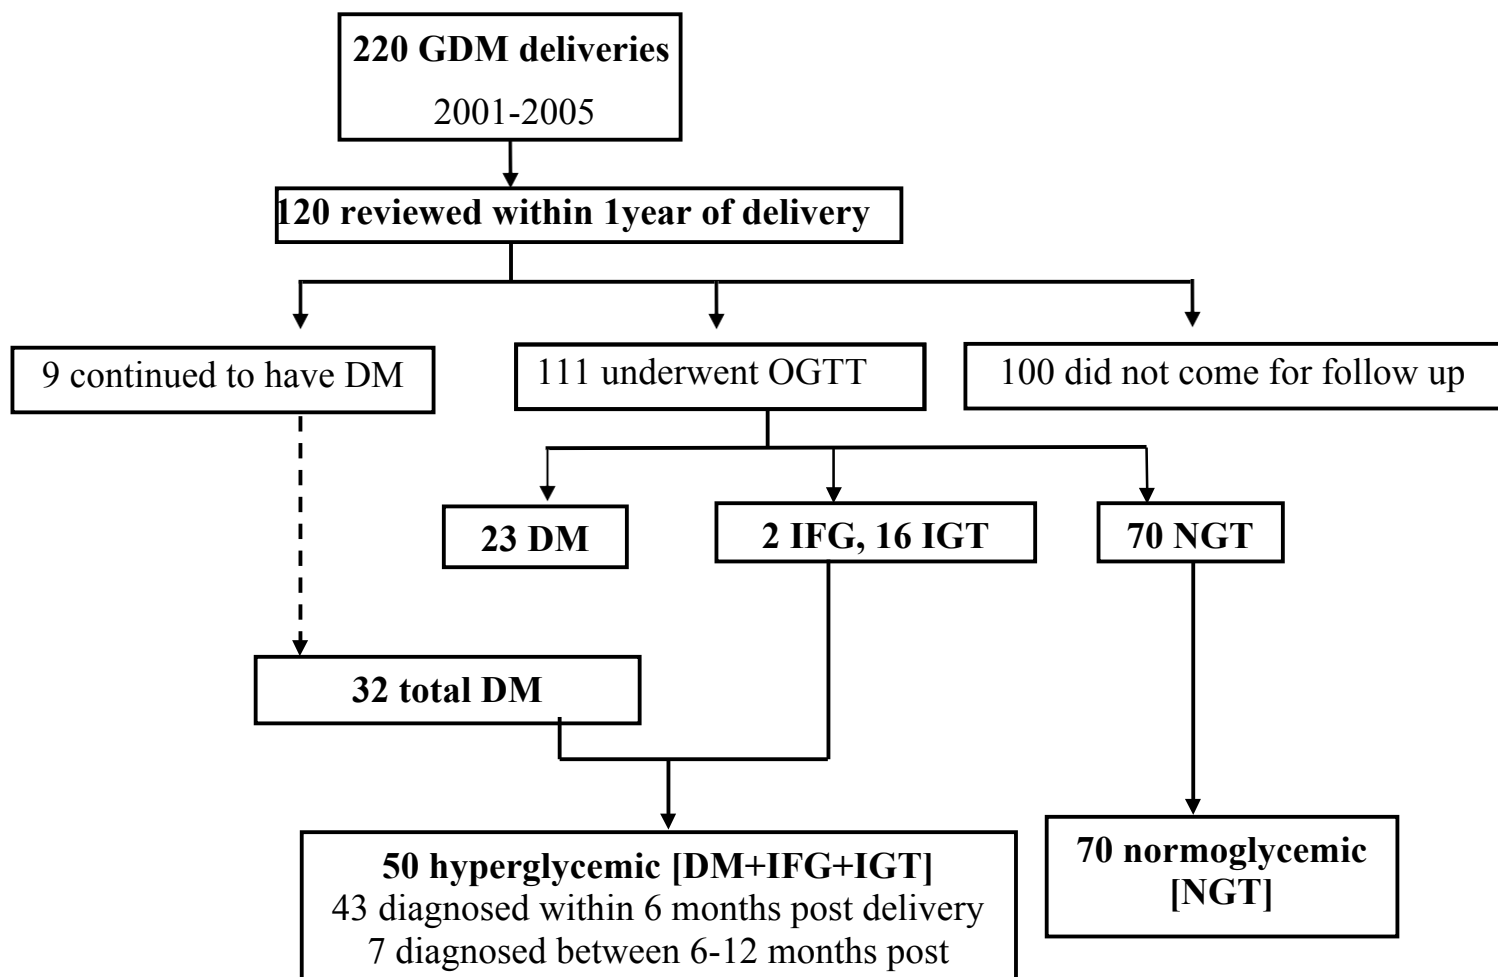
220 GDM deliveries
2001-2005

120 reviewed within 1year of delivery

9 continued to have DM

111 underwent OGTT

100 did not come for follow up

23 DM

2 IFG, 16 IGT

70 NGT

32 total DM

50 hyperglycemic [DM+IFG+IGT]
43 diagnosed within 6 months post delivery
7 diagnosed between 6-12 months post

70 normoglycemic [NGT]